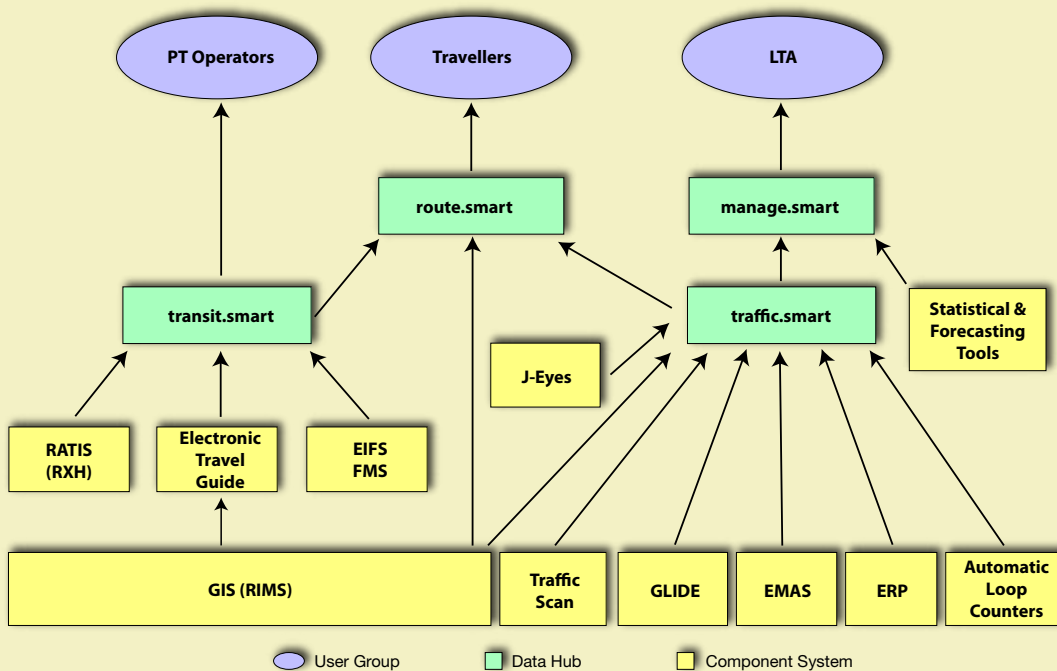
PT Operators

Travellers

LTA

route.smart

manage.smart

transit.smart

traffic.smart

Statistical & Forecasting Tools

J-Eyes

RATIS (RXH)

Electronic Travel Guide

EIFS FMS

GIS (RIMS)

Traffic Scan

GLIDE

EMAS

ERP

Automatic Loop Counters

User Group

Data Hub

Component System